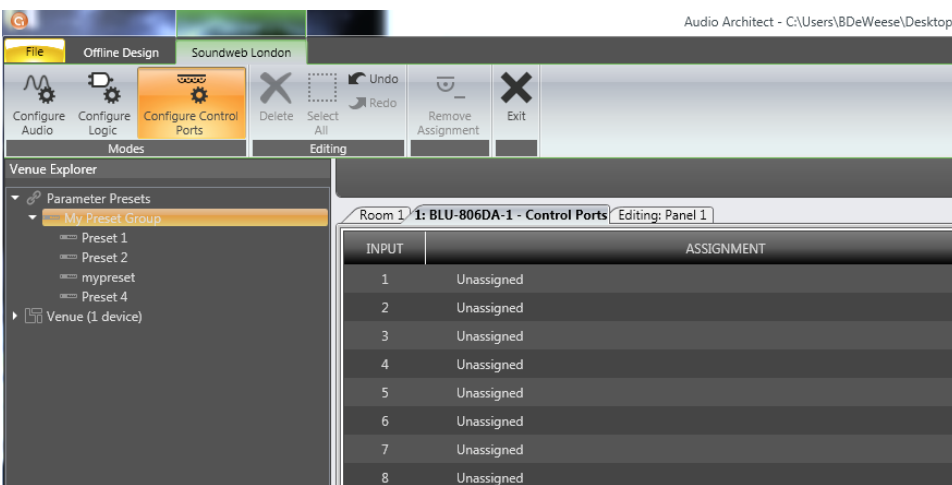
Audio Architect - C:\Users\BDeWeese\Desktop

File
Offline Design
Soundweb London

Configure Audio
Configure Logic
Configure Control Ports
Modes

Delete
Select All
Undo
Redo
Editing

Remove Assignment

Exit

Venue Explorer

Parameter Presets
My Preset Group
Preset 1
Preset 2
mypreset
Preset 4
Venue (1 device)

Room 1
1: BLU-806DA-1 - Control Ports
Editing: Panel 1

| INPUT | ASSIGNMENT |
|---|---|
| 1 | Unassigned |
| 2 | Unassigned |
| 3 | Unassigned |
| 4 | Unassigned |
| 5 | Unassigned |
| 6 | Unassigned |
| 7 | Unassigned |
| 8 | Unassigned |